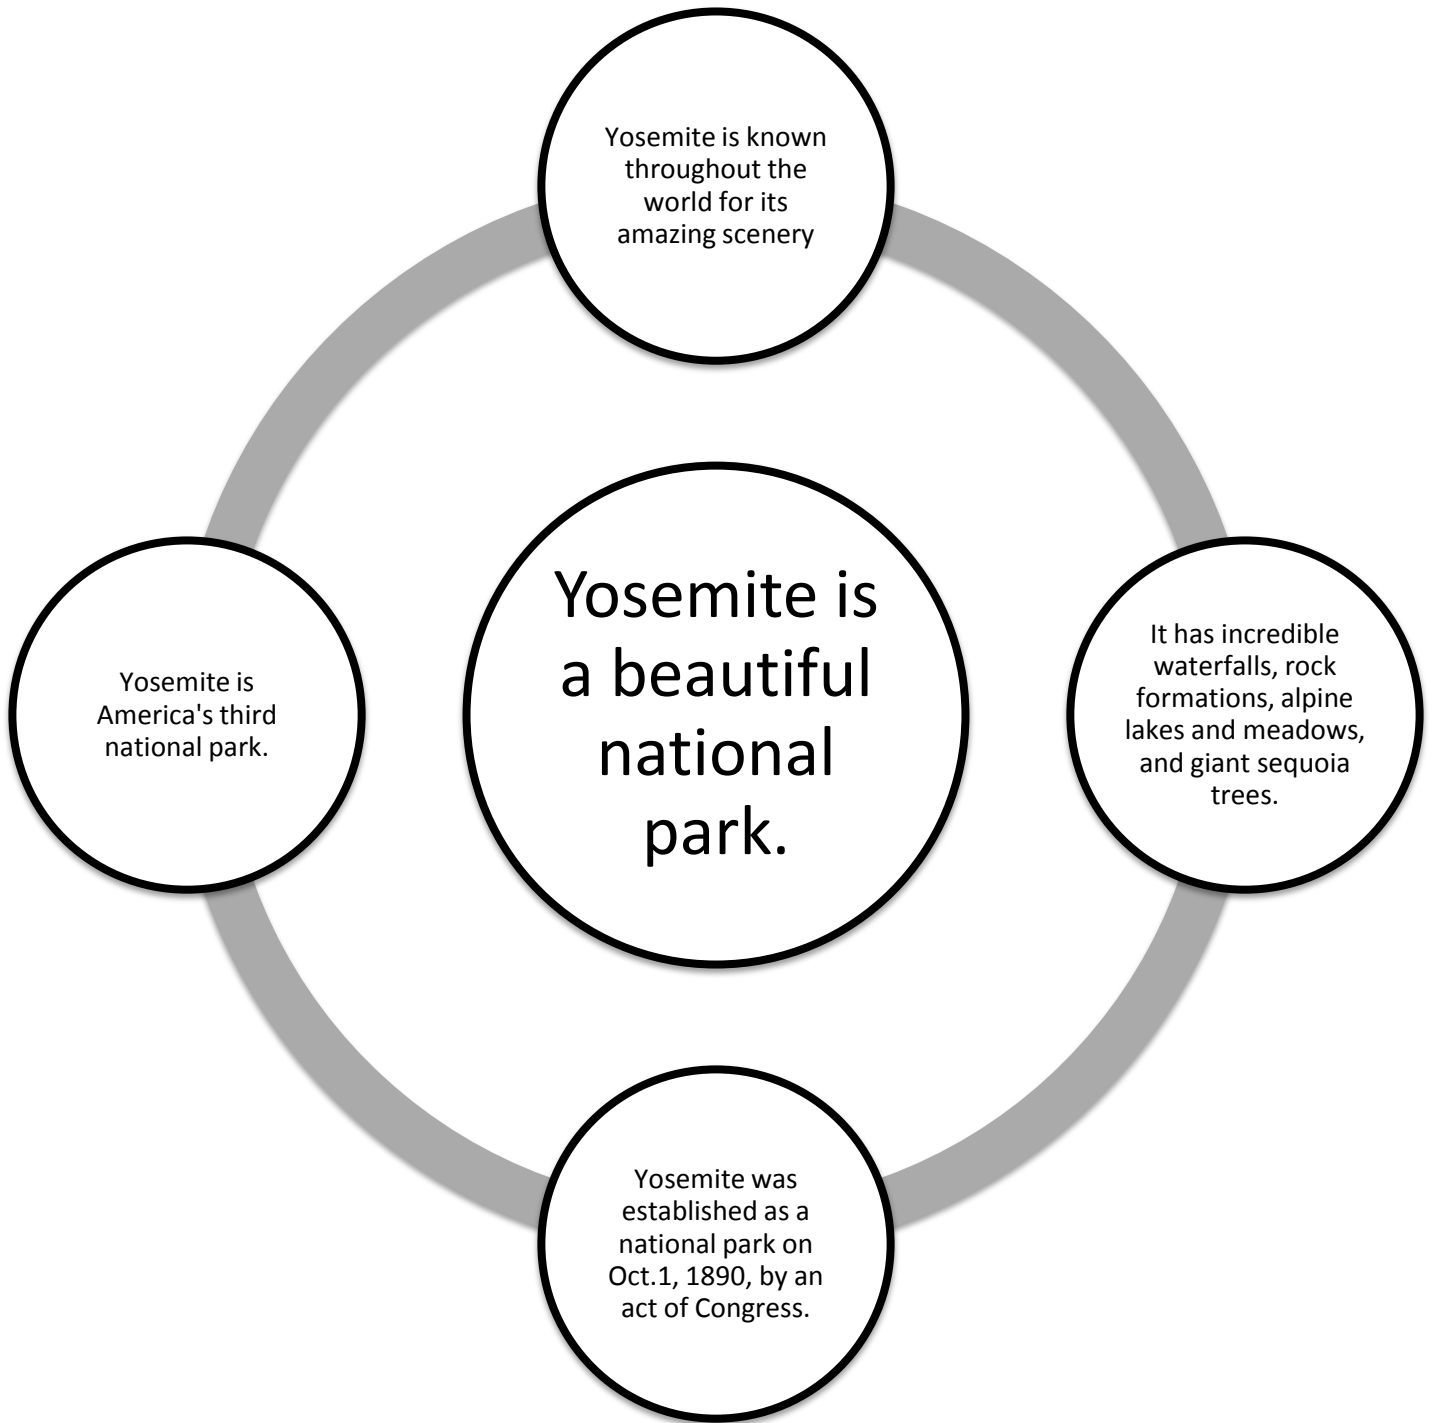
Yosemite is known throughout the world for its amazing scenery

Yosemite is America's third national park.

Yosemite is a beautiful national park.

It has incredible waterfalls, rock formations, alpine lakes and meadows, and giant sequoia trees.

Yosemite was established as a national park on Oct.1, 1890, by an act of Congress.